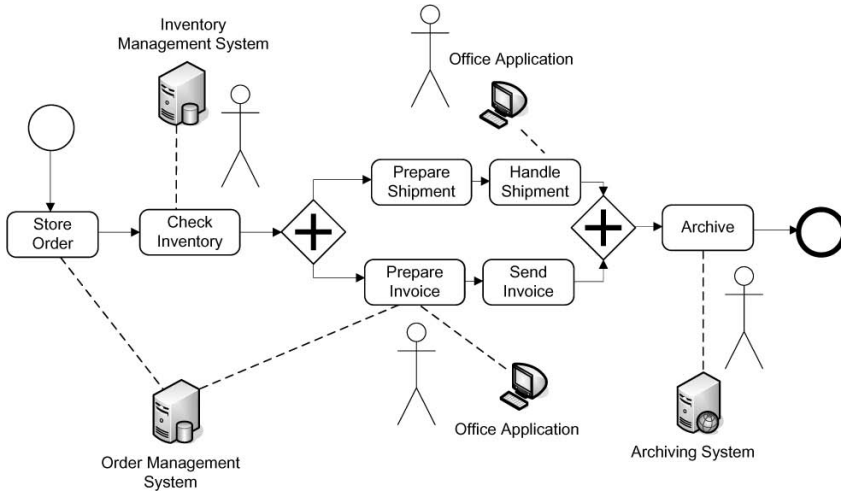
Inventory Management System

Office Application

Store Order

Check Inventory

Prepare Shipment

Handle Shipment

Archive

Prepare Invoice

Send Invoice

Order Management System

Office Application

Archiving System